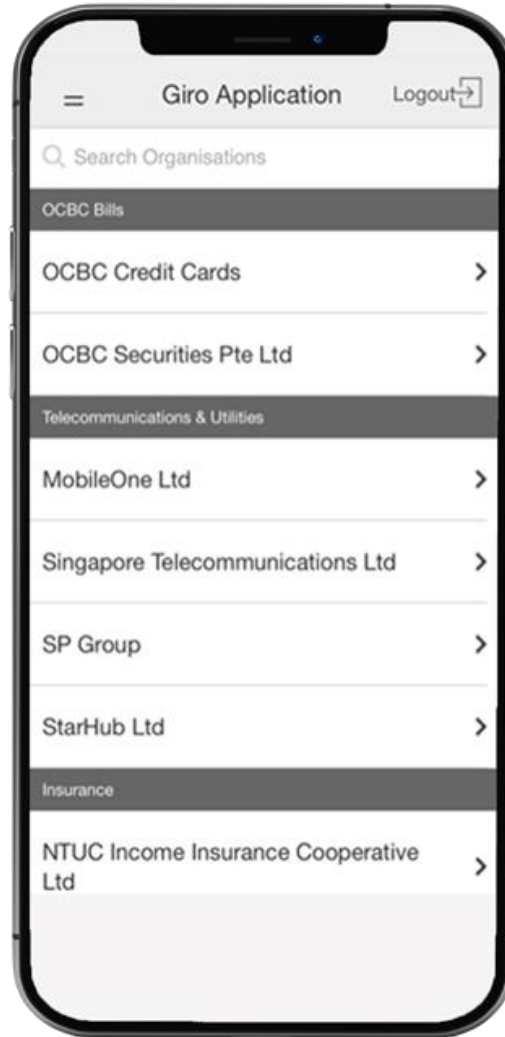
Giro Application

Logout

Search Organisations

OCBC Bills

OCBC Credit Cards

OCBC Securities Pte Ltd

Telecommunications & Utilities

MobileOne Ltd

Singapore Telecommunications Ltd

SP Group

StarHub Ltd

Insurance

NTUC Income Insurance Cooperative Ltd